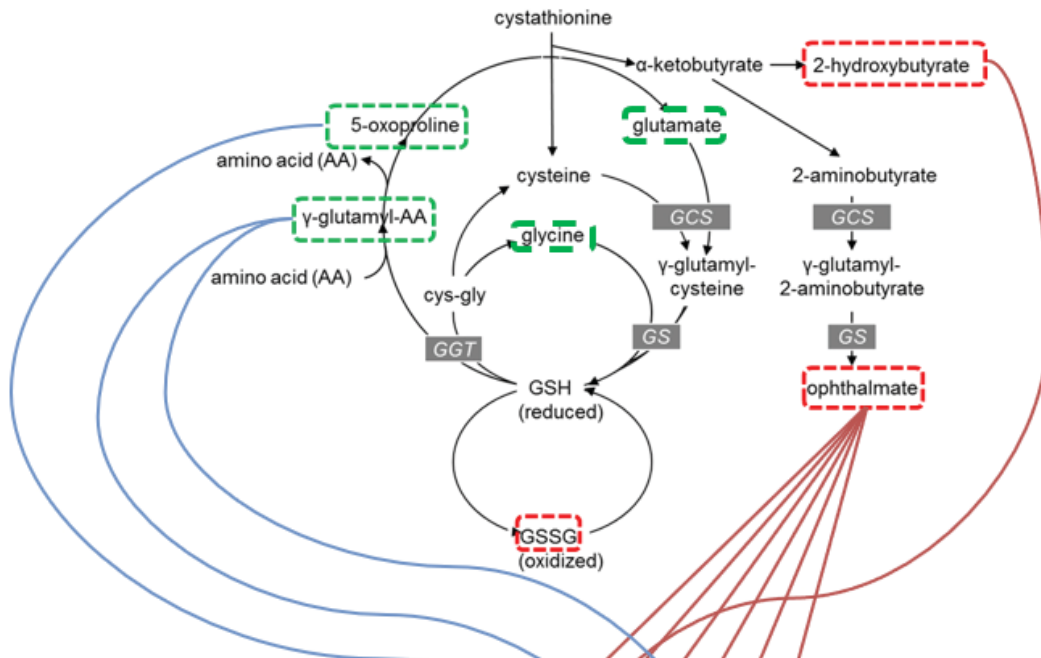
cystathionine

α-ketobutyrate

2-hydroxybutyrate

5-oxoproline

glutamate

amino acid (AA)

cysteine

2-aminobutyrate

γ-glutamyl-AA

GCS

GCS

glycine

amino acid (AA)

γ-glutamyl-cysteine

γ-glutamyl-2-aminobutyrate

cys-gly

GS

GS

GGT

GSH (reduced)

ophthalmate

GSSG (oxidized)